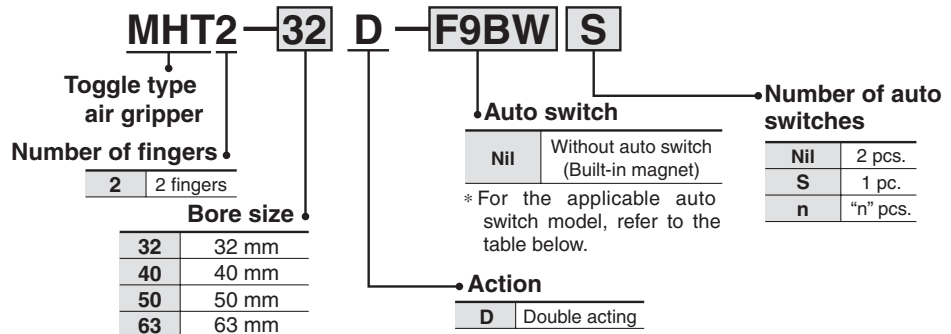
MHT2 — 32 D — F9BW S

Toggle type air gripper

Number of fingers

| 2 | 2 fingers |
|---|---|

Bore size

| 32 | 32 mm |
|---|---|
| 40 | 40 mm |
| 50 | 50 mm |
| 63 | 63 mm |

Auto switch

| Nil | Without auto switch (Built-in magnet) |
|---|---|

∗ For the applicable auto switch model, refer to the table below.

Action

| D | Double acting |
|---|---|

Number of auto switches

| Nil | 2 pcs. |
|---|---|
| S | 1 pc. |
| n | "n" pcs. |